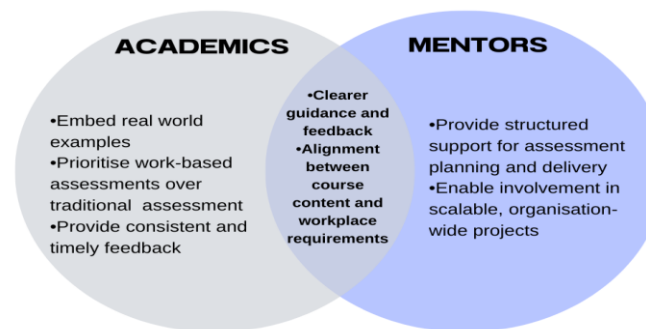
ACADEMICS

•Embed real world examples
•Prioritise work-based assessments over traditional assessment
•Provide consistent and timely feedback

•Clearer guidance and feedback
•Alignment between course content and workplace requirements

MENTORS

•Provide structured support for assessment planning and delivery
•Enable involvement in scalable, organisation-wide projects